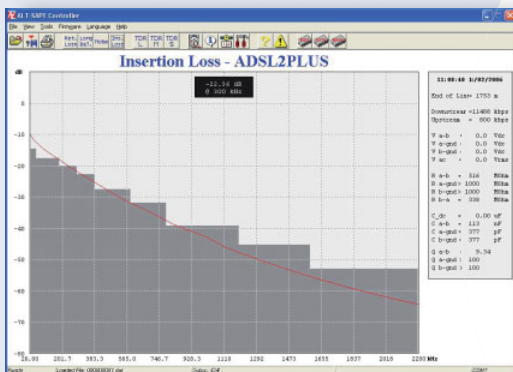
ALT-SAPE Controller

File View Tools Firmware Language Help

Insertion Loss - ADSL2PLUS

-22.56 dB
@ 300 kHz

dB

0

-10

-20

-30

-40

-50

-60

-70

-80

-90

26.00 201.7 383.3 565.0 746.7 928.3 1110 1292 1473 1655 1837 2018 2200 kHz

11:08:48 1/02/2006

End of Line= 1753 m

Downstream =11488 kbps
Upstream = 800 kbps

V a-b = 0.0 Vdc
V a-gnd = 0.0 Vdc
V b-gnd = 0.0 Vdc
V ac = 0.0 Vrms

R a-b = 316 MOhm
R a-gnd> 1000 MOhm
R b-gnd> 1000 MOhm
R b-a = 338 MOhm

C_dc = 0.00 uF
C a-b = 113 nF
C a-gnd = 377 pF
C b-gnd = 377 pF

Q a-b = 5.54
Q a-gnd> 100
Q b-gnd> 100

Ready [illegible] COM1